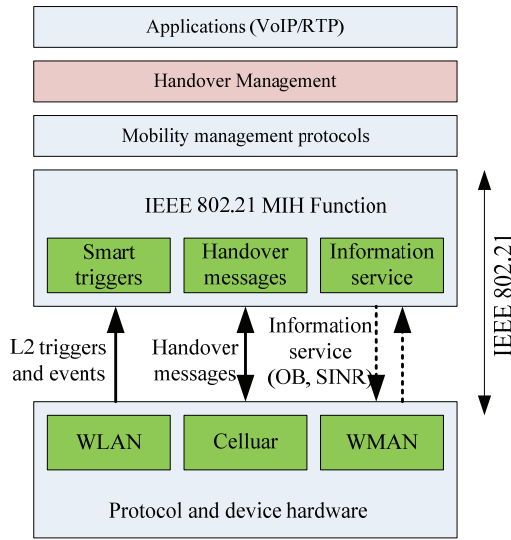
Applications (VoIP/RTP)

Handover Management

Mobility management protocols

IEEE 802.21 MIH Function

Smart triggers

Handover messages

Information service

IEEE 802.21

L2 triggers and events

Handover messages

Information service (OB, SINR)

WLAN

Celluar

WMAN

Protocol and device hardware